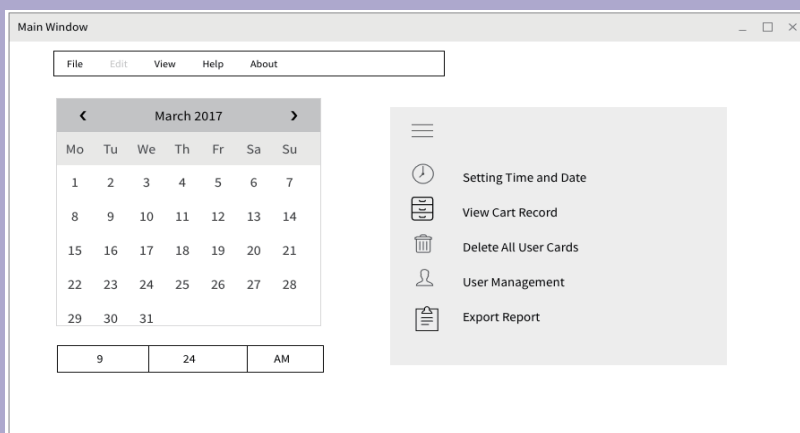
Main Window

File Edit View Help About

‹ March 2017 ›

| Mo | Tu | We | Th | Fr | Sa | Su |
|---|---|---|---|---|---|---|
| 1 | 2 | 3 | 4 | 5 | 6 | 7 |
| 8 | 9 | 10 | 11 | 12 | 13 | 14 |
| 15 | 16 | 17 | 18 | 19 | 20 | 21 |
| 22 | 23 | 24 | 25 | 26 | 27 | 28 |
| 29 | 30 | 31 | | | | |

| 9 | 24 | AM |
|---|---|---|

Setting Time and Date
View Cart Record
Delete All User Cards
User Management
Export Report